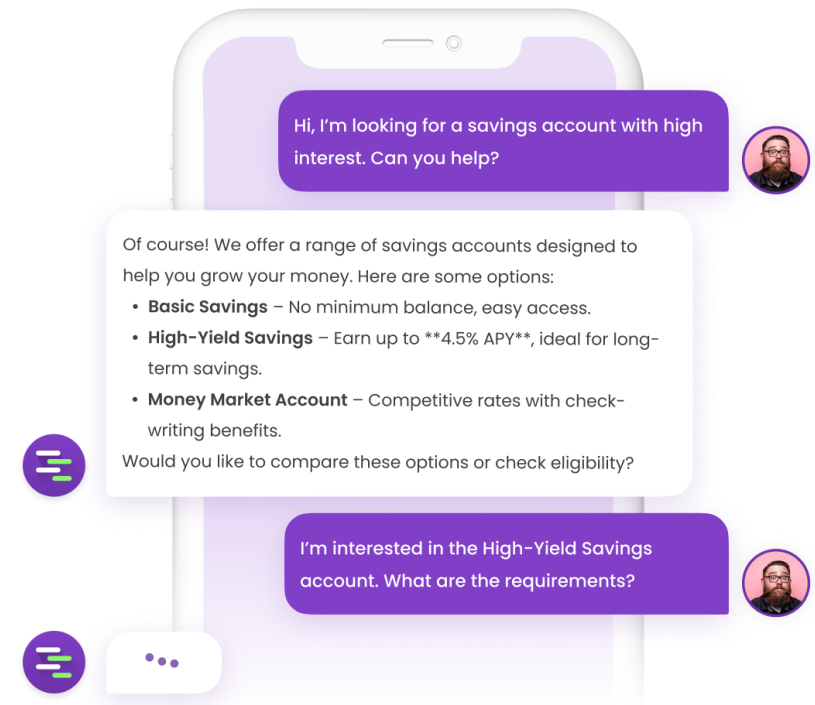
Hi, I'm looking for a savings account with high interest. Can you help?

Of course! We offer a range of savings accounts designed to help you grow your money. Here are some options:

- **Basic Savings** – No minimum balance, easy access.
- **High-Yield Savings** – Earn up to **4.5% APY**, ideal for long-term savings.
- **Money Market Account** – Competitive rates with check-writing benefits.

Would you like to compare these options or check eligibility?

I'm interested in the High-Yield Savings account. What are the requirements?